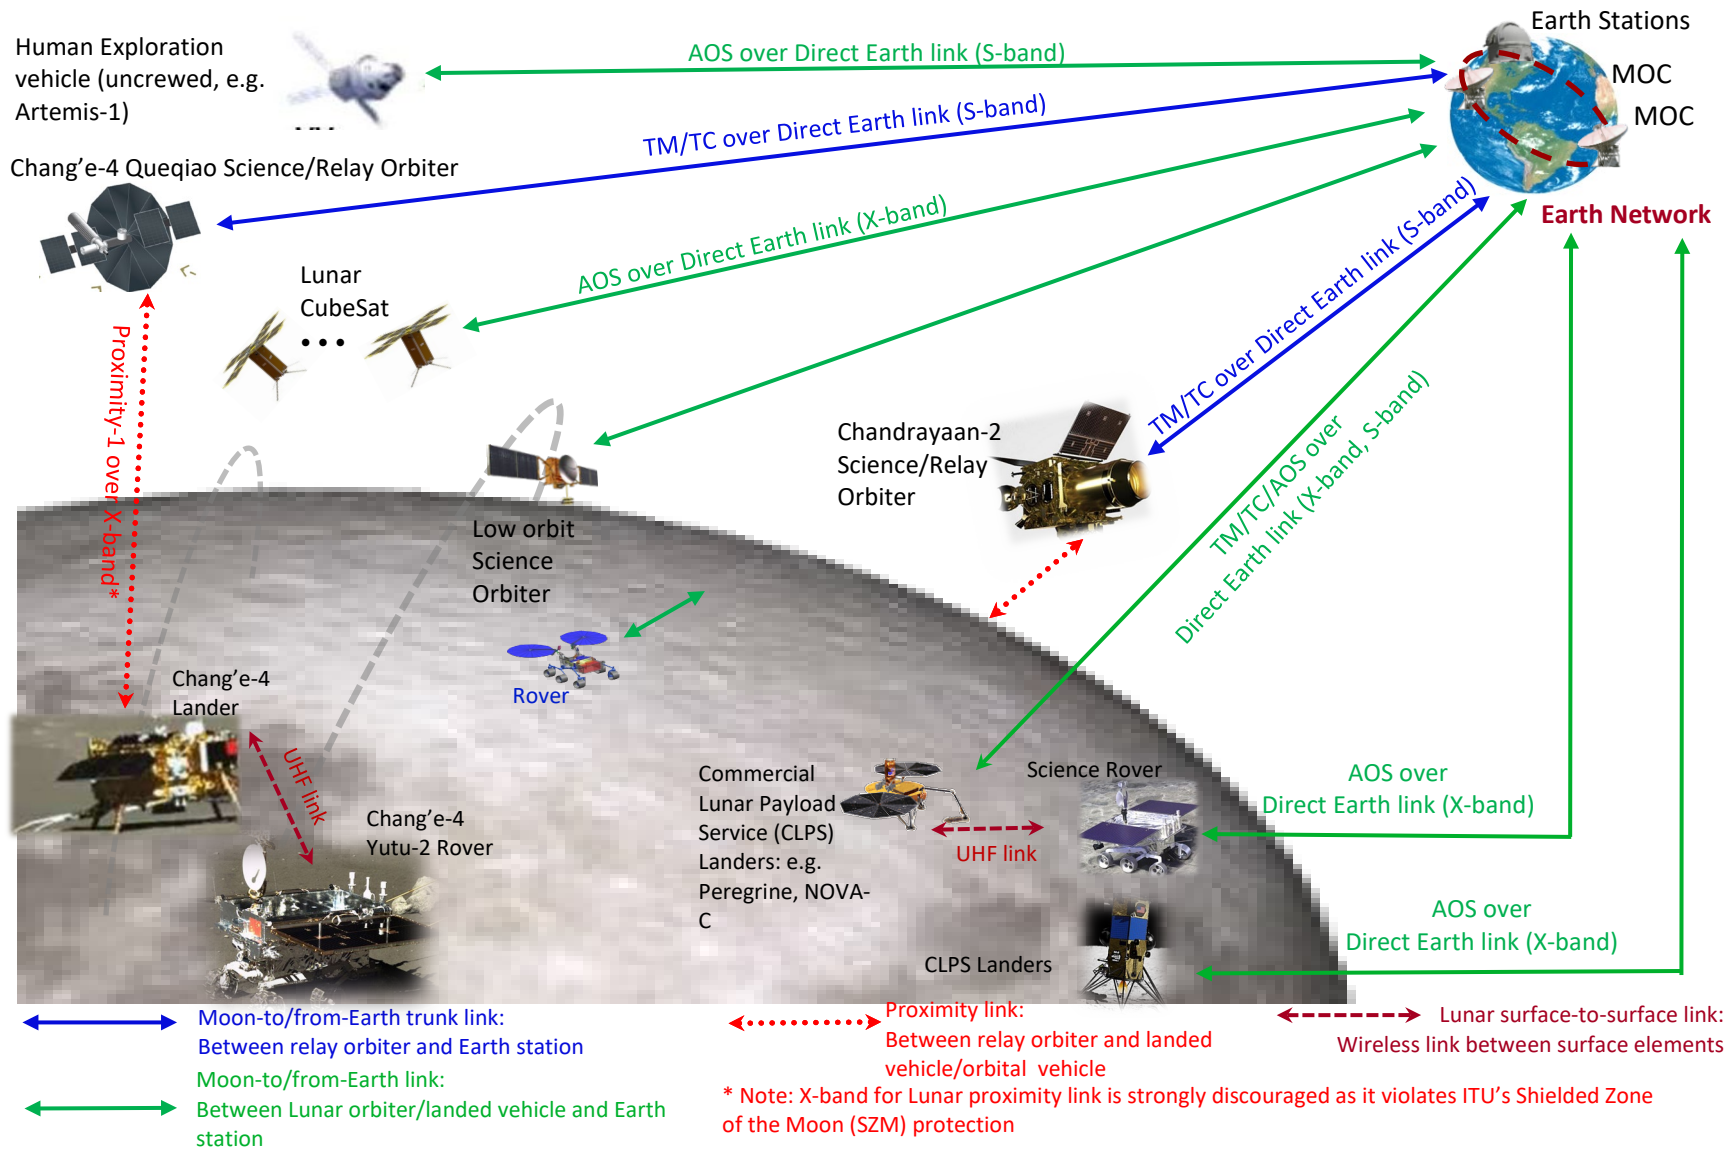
Human Exploration vehicle (uncrewed, e.g. Artemis-1)

AOS over Direct Earth link (S-band)

Earth Stations

MOC

MOC

TM/TC over Direct Earth link (S-band)

Chang’e-4 Queqiao Science/Relay Orbiter

AOS over Direct Earth link (X-band)

Earth Network

Lunar CubeSat

• • •

Proximity-1 over X-band*

TM/TC over Direct Earth link (S-band)

TM/TC/AOS over Direct Earth link (X-band, S-band)

Chandrayaan-2 Science/Relay Orbiter

Low orbit Science Orbiter

Rover

Chang’e-4 Lander

UHF link

Chang’e-4 Yutu-2 Rover

Commercial Lunar Payload Service (CLPS) Landers: e.g. Peregrine, NOVA-C

UHF link

Science Rover

AOS over Direct Earth link (X-band)

AOS over Direct Earth link (X-band)

CLPS Landers

Moon-to/from-Earth trunk link: Between relay orbiter and Earth station

Moon-to/from-Earth link: Between Lunar orbiter/landed vehicle and Earth station

Proximity link: Between relay orbiter and landed vehicle/orbital vehicle

Lunar surface-to-surface link: Wireless link between surface elements

* Note: X-band for Lunar proximity link is strongly discouraged as it violates ITU’s Shielded Zone of the Moon (SZM) protection